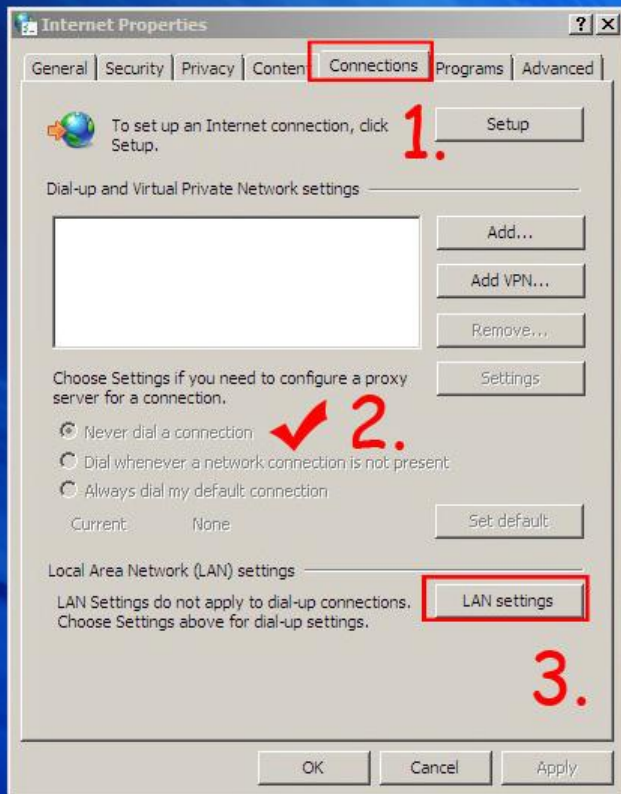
Internet Properties

? X

General | Security | Privacy | Conten | Connections | Programs | Advanced

To set up an Internet connection, click Setup.

1.

Setup

Dial-up and Virtual Private Network settings

Add...

Add VPN...

Remove...

Choose Settings if you need to configure a proxy server for a connection.

Settings

Never dial a connection

2.

Dial whenever a network connection is not present

Always dial my default connection

Current None

Set default

Local Area Network (LAN) settings

LAN Settings do not apply to dial-up connections. Choose Settings above for dial-up settings.

LAN settings

3.

OK Cancel Apply